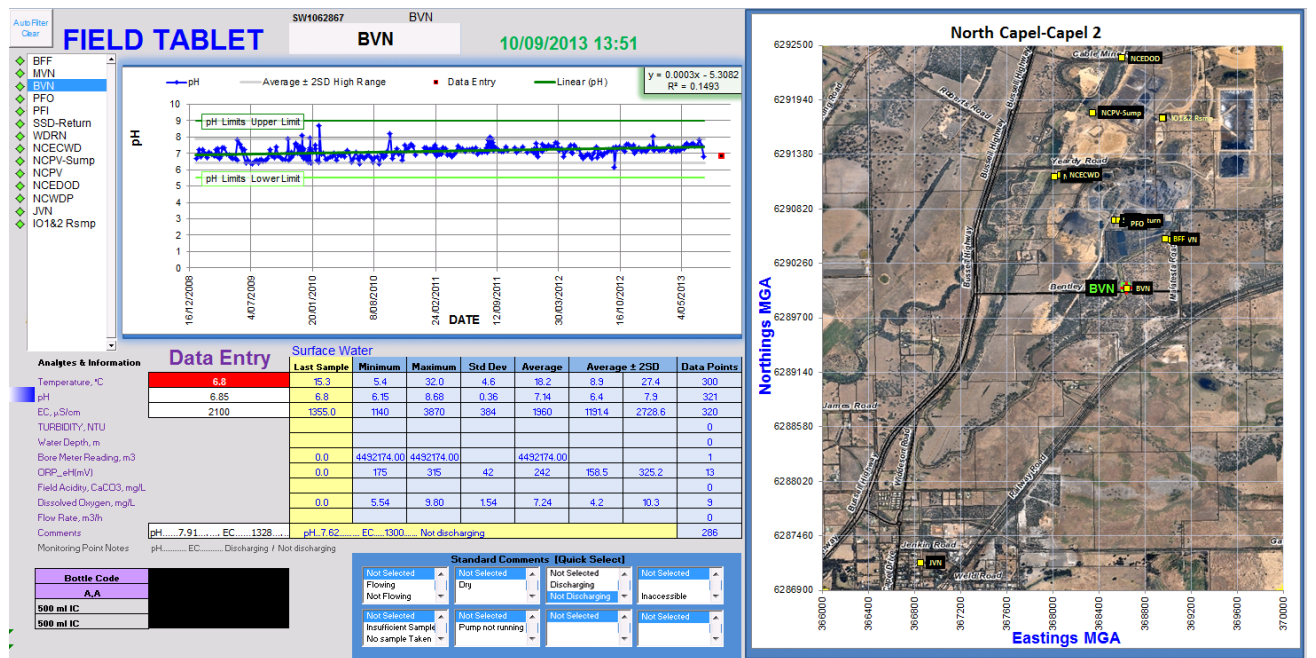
AutoFilter Clear

FIELD TABLET

SW1062867 BVN

BVN

10/09/2013 13:51

BFF
MVN
BVN
PFO
PFI
SSD-Return
WDRN
NCECWD
NCPV-Sump
NCPV
NCEDOD
NCWDP
JVN
IO1&2 Rsmp

pH — Average ± 2SD High Range — Data Entry — Linear (pH)

y = 0.0003x - 5.3082
R² = 0.1493

pH Limits Upper Limit
pH Limits Lower Limit

pH

10
9
8
7
6
5
4
3
2
1
0

16/12/2008
4/07/2009
20/01/2010
8/08/2010
24/02/2011
12/09/2011
30/03/2012
16/10/2012
4/05/2013

DATE

Analytes & Information

Data Entry

Surface Water

| | | Last Sample | Minimum | Maximum | Std Dev | Average | Average ± 2SD | | Data Points |
|---|---|---|---|---|---|---|---|---|---|
| Temperature, °C | 6.8 | 15.3 | 5.4 | 32.0 | 4.6 | 18.2 | 8.9 | 27.4 | 300 |
| pH | 6.85 | 6.8 | 6.15 | 8.68 | 0.36 | 7.14 | 6.4 | 7.9 | 321 |
| EC, µS/cm | 2100 | 1355.0 | 1140 | 3870 | 384 | 1960 | 1191.4 | 2728.6 | 320 |
| TURBIDITY, NTU | | | | | | | | | 0 |
| Water Depth, m | | | | | | | | | 0 |
| Bore Meter Reading, m3 | | 0.0 | 4492174.00 | 4492174.00 | | 4492174.00 | | | 1 |
| ORP_eH(mV) | | 0.0 | 175 | 315 | 42 | 242 | 158.5 | 325.2 | 13 |
| Field Acidity, CaCO3, mg/L | | | | | | | | | 0 |
| Dissolved Oxygen, mg/L | | 0.0 | 5.54 | 9.80 | 1.54 | 7.24 | 4.2 | 10.3 | 9 |
| Flow Rate, m3/h | | | | | | | | | 0 |
| Comments | pH......7.91........ EC.......1328..... | pH...7.62....... EC.....1300...... Not discharging | | | | | | | 286 |

Monitoring Point Notes pH.......... EC.......... Discharging / Not discharging

Bottle Code
A,A
500 ml IC
500 ml IC

Standard Comments (Quick Select)
Not Selected
Flowing
Not Flowing
Not Selected
Dry
Not Selected
Discharging
Not Discharging
Not Selected
Inaccessible
Not Selected
Insufficient Sample
No sample Taken
Not Selected
Pump not running
Not Selected
Not Selected

North Capel-Capel 2

6292500
6291940
6291380
6290820
6290260
6289700
6289140
6288580
6288020
6287460
6286900

Northings MGA

NCEDOD
NCPV-Sump
IO1&2 Rsmp
Yeardy Road
NCECWD
PFO
BFF
BVN
Bentley
James Road
Jenkin Road
Weld Road
JVN
Bussell Highway
Railway Road

366000
366400
366800
367200
367600
368000
368400
368800
369200
369600
370000

Eastings MGA